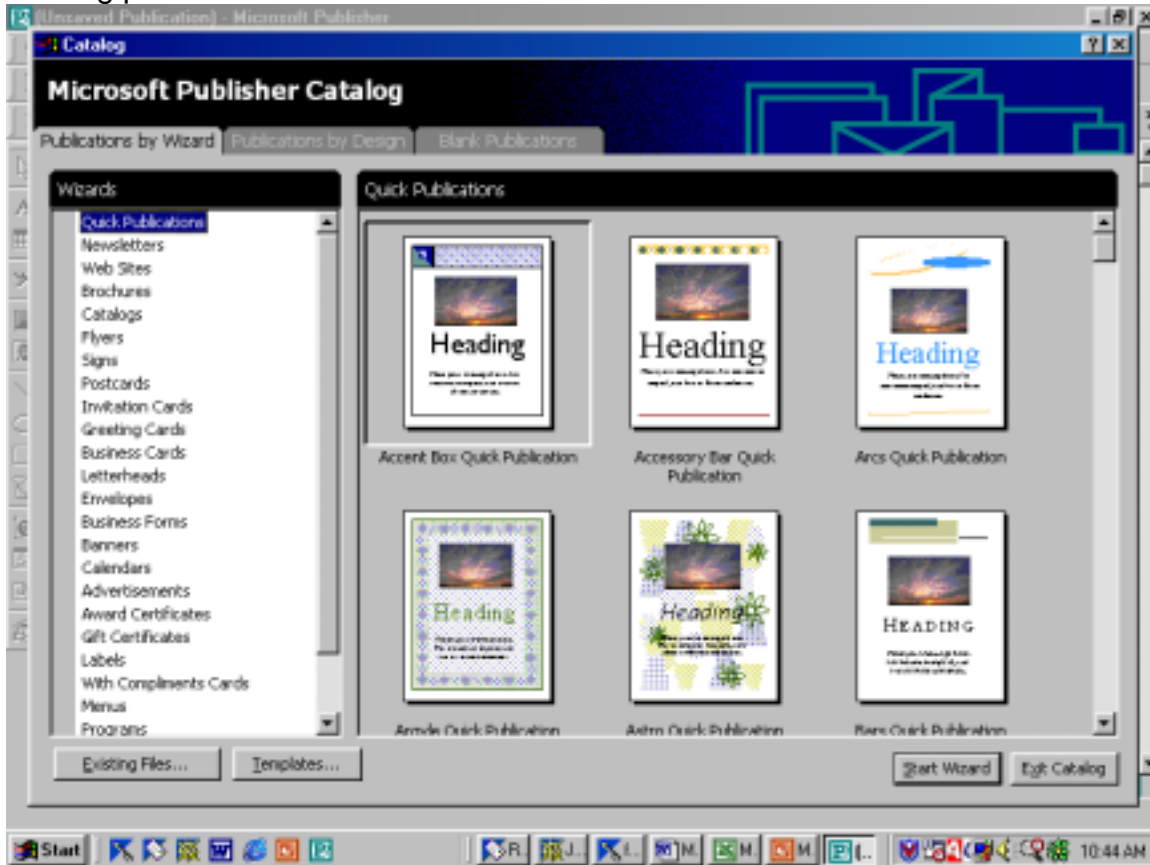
(Unsaved Publication) - Microsoft Publisher

Catalog

Microsoft Publisher Catalog

Publications by Wizard | Publications by Design | Blank Publications

Wizards

Quick Publications
Newsletters
Web Sites
Brochures
Catalogs
Flyers
Signs
Postcards
Invitation Cards
Greeting Cards
Business Cards
Letterheads
Envelopes
Business Forms
Banners
Calendars
Advertisements
Award Certificates
Gift Certificates
Labels
With Compliments Cards
Menus
Programs

Quick Publications

Heading

Accent Box Quick Publication

Heading

Accessory Bar Quick Publication

Heading

Arcs Quick Publication

Heading

Arcade Quick Publication

Heading

Astro Quick Publication

HEADING

Bars Quick Publication

Existing Files... | Templates... | Start Wizard | Exit Catalog

Start | R... | J... | I... | M... | M... | M... | (... | 10:44 AM